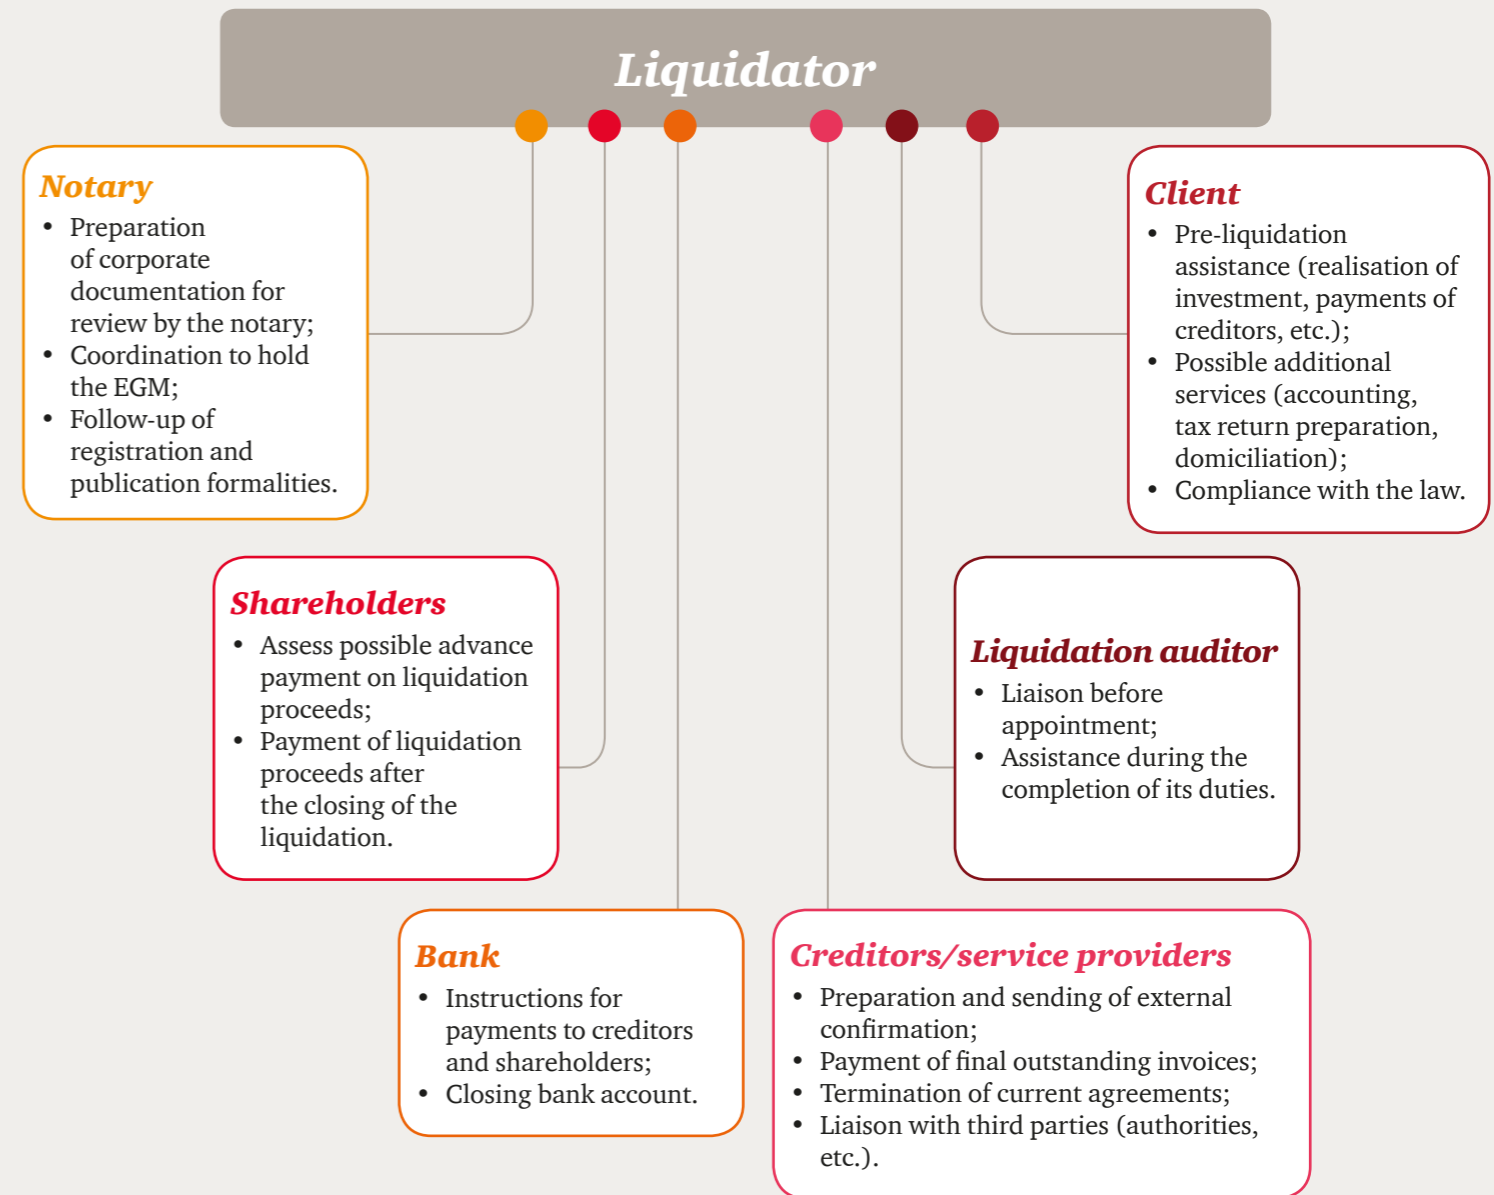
Liquidator

Notary
• Preparation of corporate documentation for review by the notary;
• Coordination to hold the EGM;
• Follow-up of registration and publication formalities.

Client
• Pre-liquidation assistance (realisation of investment, payments of creditors, etc.);
• Possible additional services (accounting, tax return preparation, domiciliation);
• Compliance with the law.

Shareholders
• Assess possible advance payment on liquidation proceeds;
• Payment of liquidation proceeds after the closing of the liquidation.

Liquidation auditor
• Liaison before appointment;
• Assistance during the completion of its duties.

Bank
• Instructions for payments to creditors and shareholders;
• Closing bank account.

Creditors/service providers
• Preparation and sending of external confirmation;
• Payment of final outstanding invoices;
• Termination of current agreements;
• Liaison with third parties (authorities, etc.).